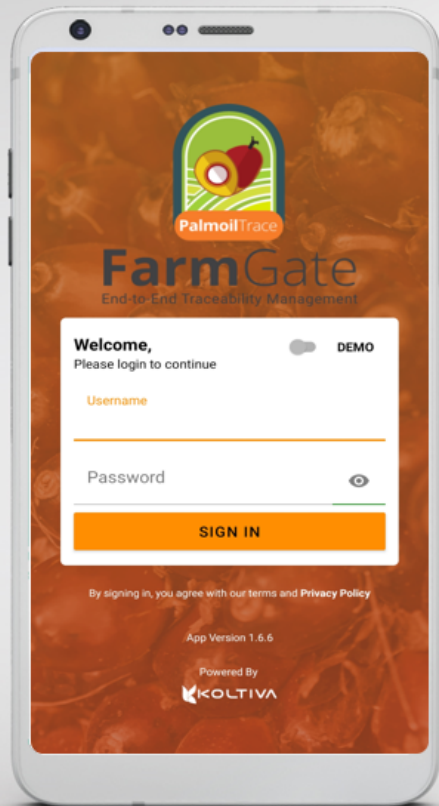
PalmoilTrace

FarmGate
End-to-End Traceability Management

Welcome,
Please login to continue

DEMO

Username

Password

SIGN IN

By signing in, you agree with our terms and Privacy Policy

App Version 1.6.6

Powered By
KOLTIVA